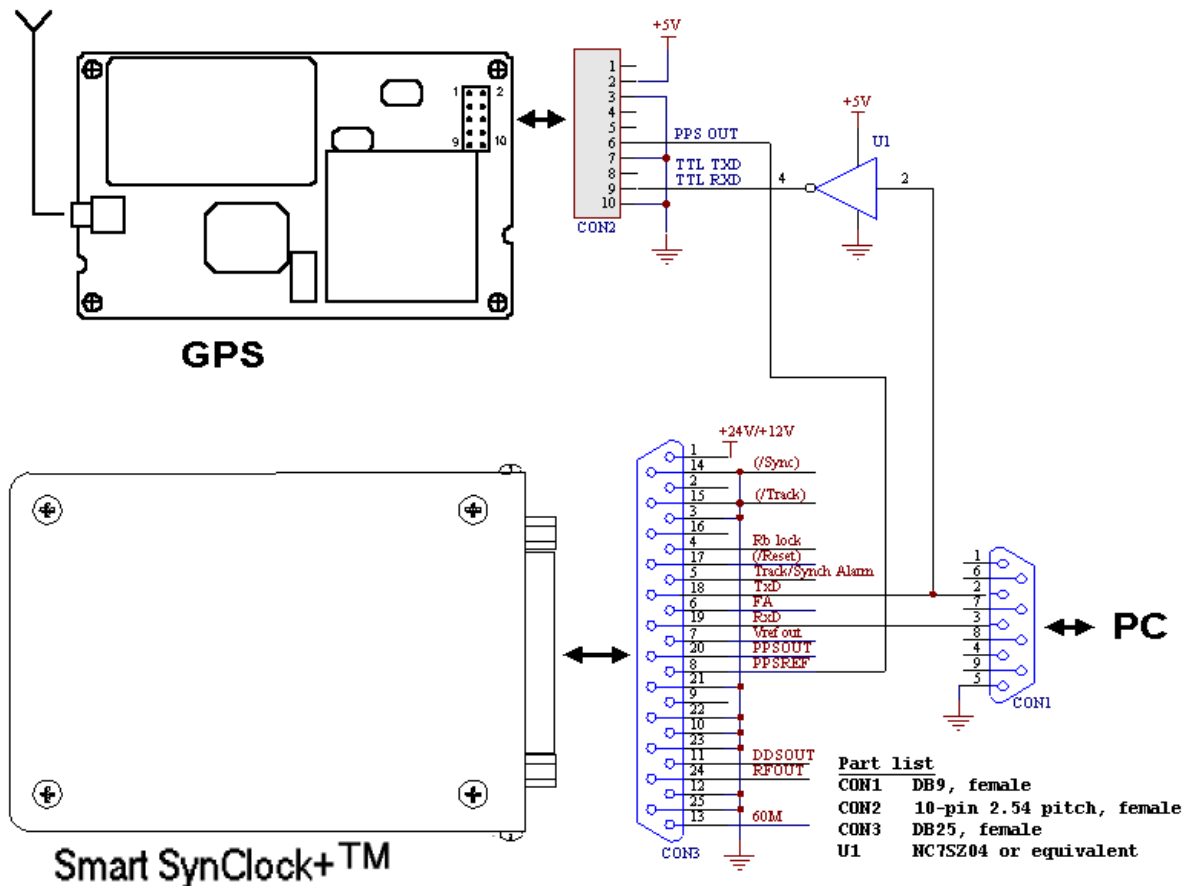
1 2
9 10

GPS

+5V
1
2
3
4
5
6
7
8
9
10
CON2
PPS OUT
TTL TXD
TTL RXD
4
+5V
U1
2

+24V/+12V
1
14 (/Sync)
2
15 (/Track)
3
16
4 Rb lock
17 (/Reset)
5 Track/Synch Alarm
18 TxD
6 FA
19 RxD
7 Vref out
20 PPSOUT
8 PPSREF
21
9
22
10
23
11 DDSOUT
24 RFOUT
12
25
13 60M
CON3

1
6
2
7
3
8
4
9
5
CON1

PC

Smart SynClock+$^{TM}$

Part list
CON1 DB9, female
CON2 10-pin 2.54 pitch, female
CON3 DB25, female
U1 NC7SZ04 or equivalent